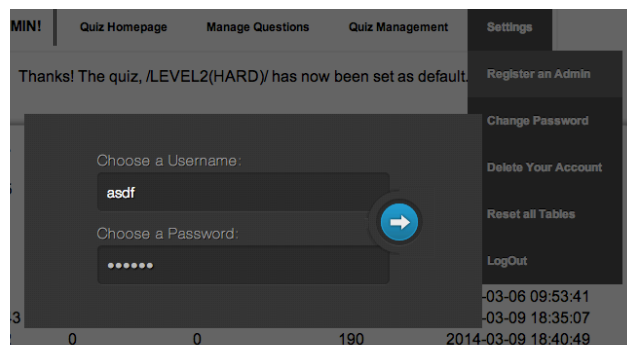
MIN! Quiz Homepage Manage Questions Quiz Management Settings

Thanks! The quiz, /LEVEL2(HARD)/ has now been set as default.

Register an Admin
Change Password
Delete Your Account
Reset all Tables
LogOut

Choose a Username:
asdf
Choose a Password:
••••••

s
-03-06 09:53:41
3 -03-09 18:35:07
0 0 190 2014-03-09 18:40:49